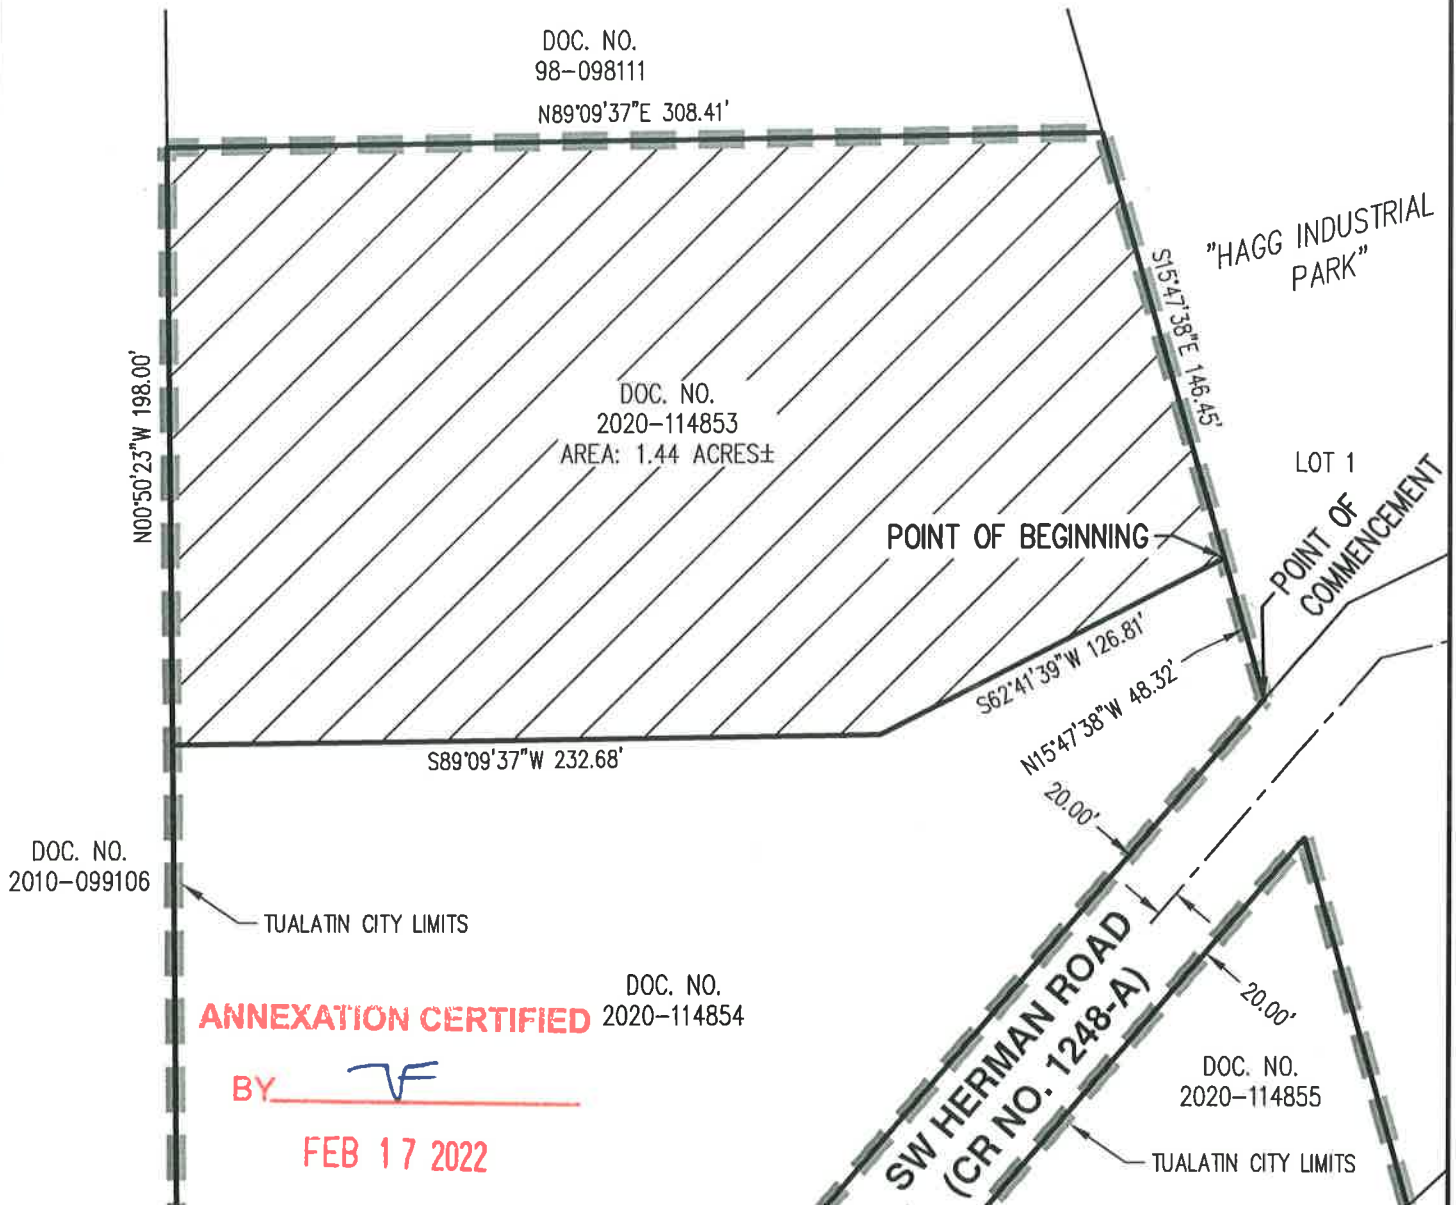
DOC. NO.
98-098111

N89°09'37"E 308.41'

"HAGG INDUSTRIAL PARK"

S15°47'38"E 146.45'

N00°50'23"W 198.00'

DOC. NO.
2020-114853
AREA: 1.44 ACRES±

LOT 1

POINT OF BEGINNING

POINT OF COMMENCEMENT

S62°41'39"W 126.81'

N15°47'38"W 48.32'

S89°09'37"W 232.68'

20.00'

DOC. NO.
2010-099106

TUALATIN CITY LIMITS

ANNEXATION CERTIFIED

BY TF

FEB 17 2022

DOC. NO.
2020-114854

SW HERMAN ROAD
(CR NO. 1248-A)

20.00'

DOC. NO.
2020-114855

TUALATIN CITY LIMITS